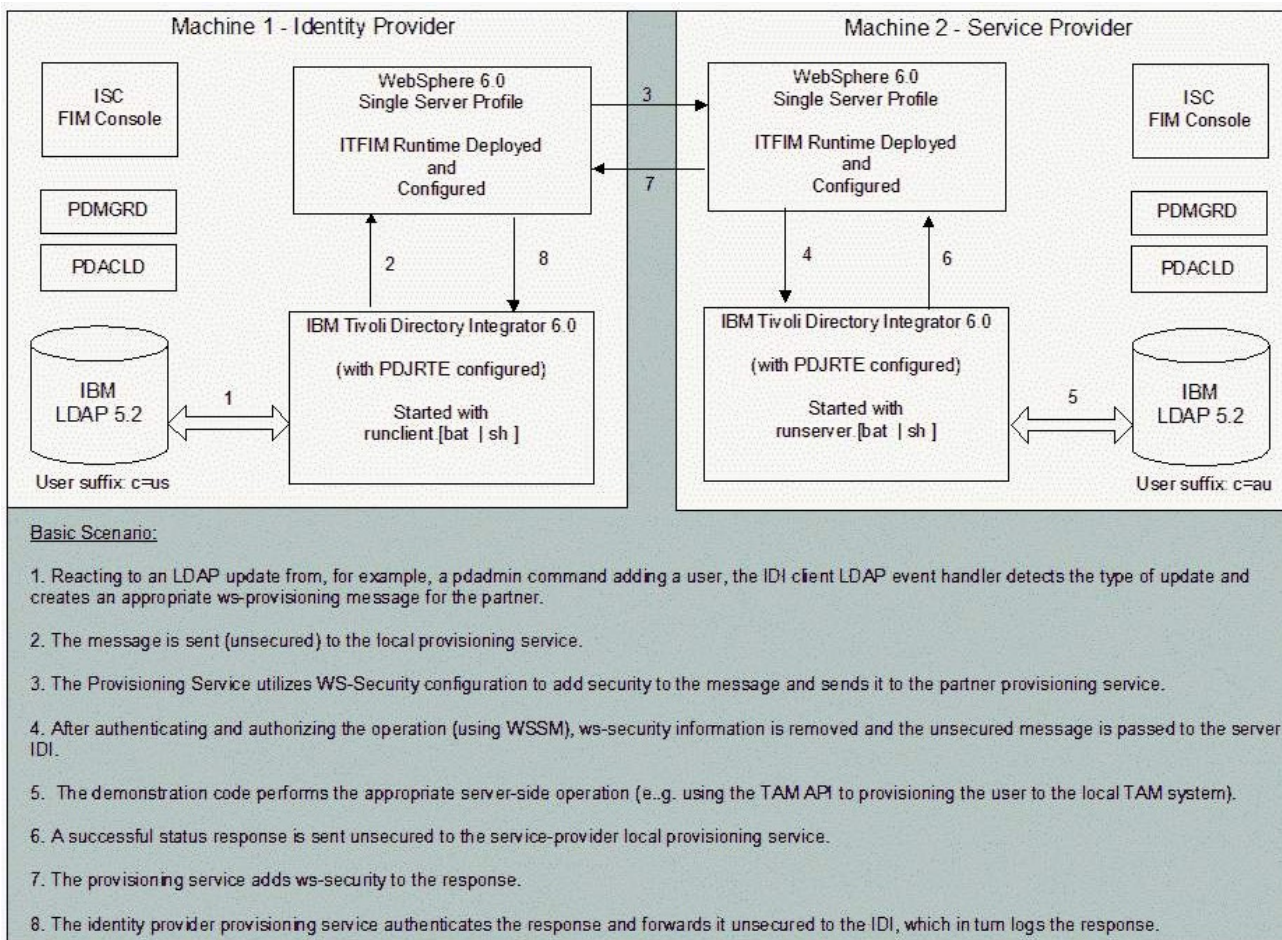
Machine 1 - Identity Provider

ISC
FIM Console

PDMGRD

PDACLD

IBM
LDAP 5.2

User suffix: c=us

WebSphere 6.0
Single Server Profile

ITFIM Runtime Deployed
and
Configured

IBM Tivoli Directory Integrator 6.0

(with PDJRTE configured)

Started with
runclient [bat | sh ]

1

2

8

3

7

Machine 2 - Service Provider

WebSphere 6.0
Single Server Profile

ITFIM Runtime Deployed
and
Configured

ISC
FIM Console

PDMGRD

PDACLD

4

6

IBM Tivoli Directory Integrator 6.0

(with PDJRTE configured)

Started with
runserver.[bat | sh ]

5

IBM
LDAP 5.2

User suffix: c=au

Basic Scenario:

1. Reacting to an LDAP update from, for example, a pdadmin command adding a user, the IDI client LDAP event handler detects the type of update and creates an appropriate ws-provisioning message for the partner.

2. The message is sent (unsecured) to the local provisioning service.

3. The Provisioning Service utilizes WS-Security configuration to add security to the message and sends it to the partner provisioning service.

4. After authenticating and authorizing the operation (using WSSM), ws-security information is removed and the unsecured message is passed to the server IDI.

5. The demonstration code performs the appropriate server-side operation (e.g. using the TAM API to provisioning the user to the local TAM system).

6. A successful status response is sent unsecured to the service-provider local provisioning service.

7. The provisioning service adds ws-security to the response.

8. The identity provider provisioning service authenticates the response and forwards it unsecured to the IDI, which in turn logs the response.